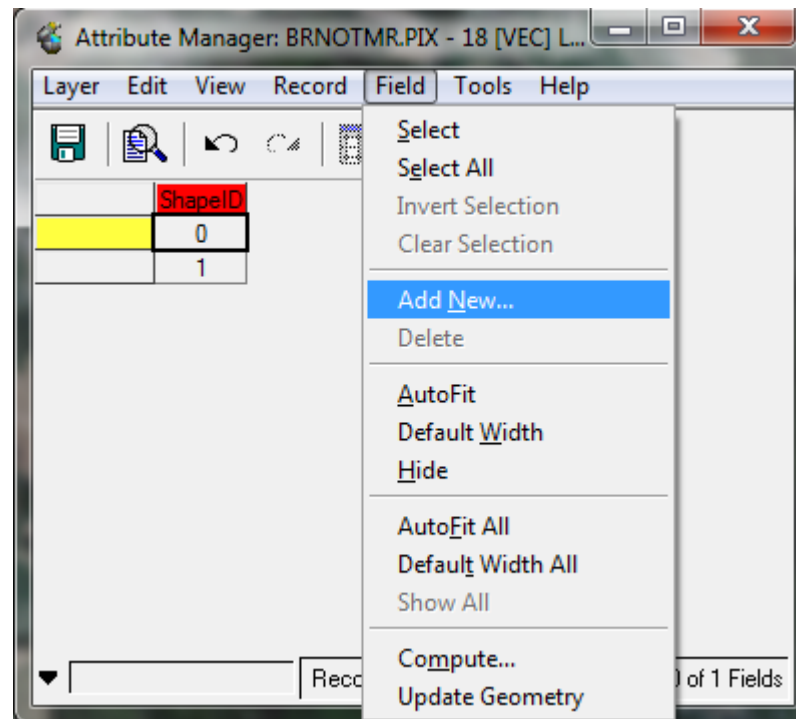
Attribute Manager: BRNOTMR.PIX - 18 [VEC] L...

Layer Edit View Record Field Tools Help

| | ShapeID |
|---|---|
| | 0 |
| | 1 |

Select
Select All
Invert Selection
Clear Selection
Add New...
Delete
AutoFit
Default Width
Hide
AutoFit All
Default Width All
Show All
Compute...
Update Geometry

Reco

) of 1 Fields